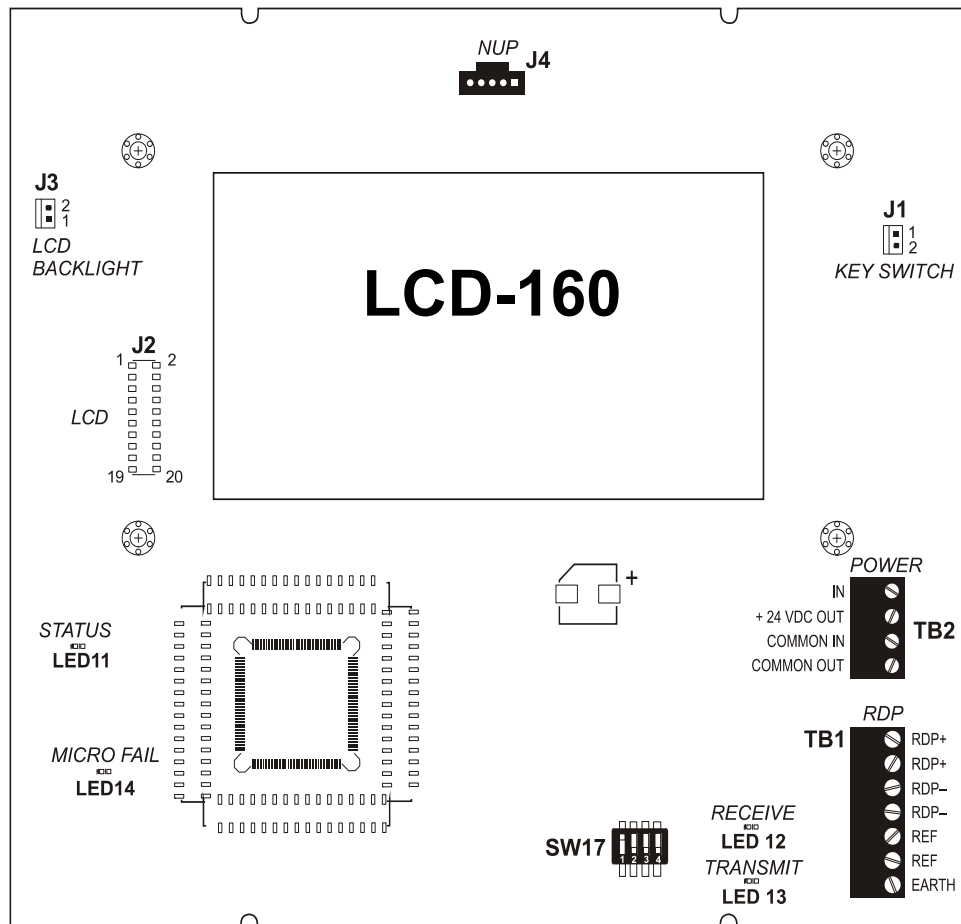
NUP
J4

J3
2
1
LCD
BACKLIGHT

LCD-160

J1
1
2
KEY SWITCH

J2
1 2
LCD
19 20

+

POWER
IN
+ 24 VDC OUT
COMMON IN
COMMON OUT
TB2

STATUS
LED11

RDP
TB1
RDP+
RDP+
RDP–
RDP–
REF
REF
EARTH

MICRO FAIL
LED14

RECEIVE
LED 12
TRANSMIT
LED 13

SW17
1 2 3 4